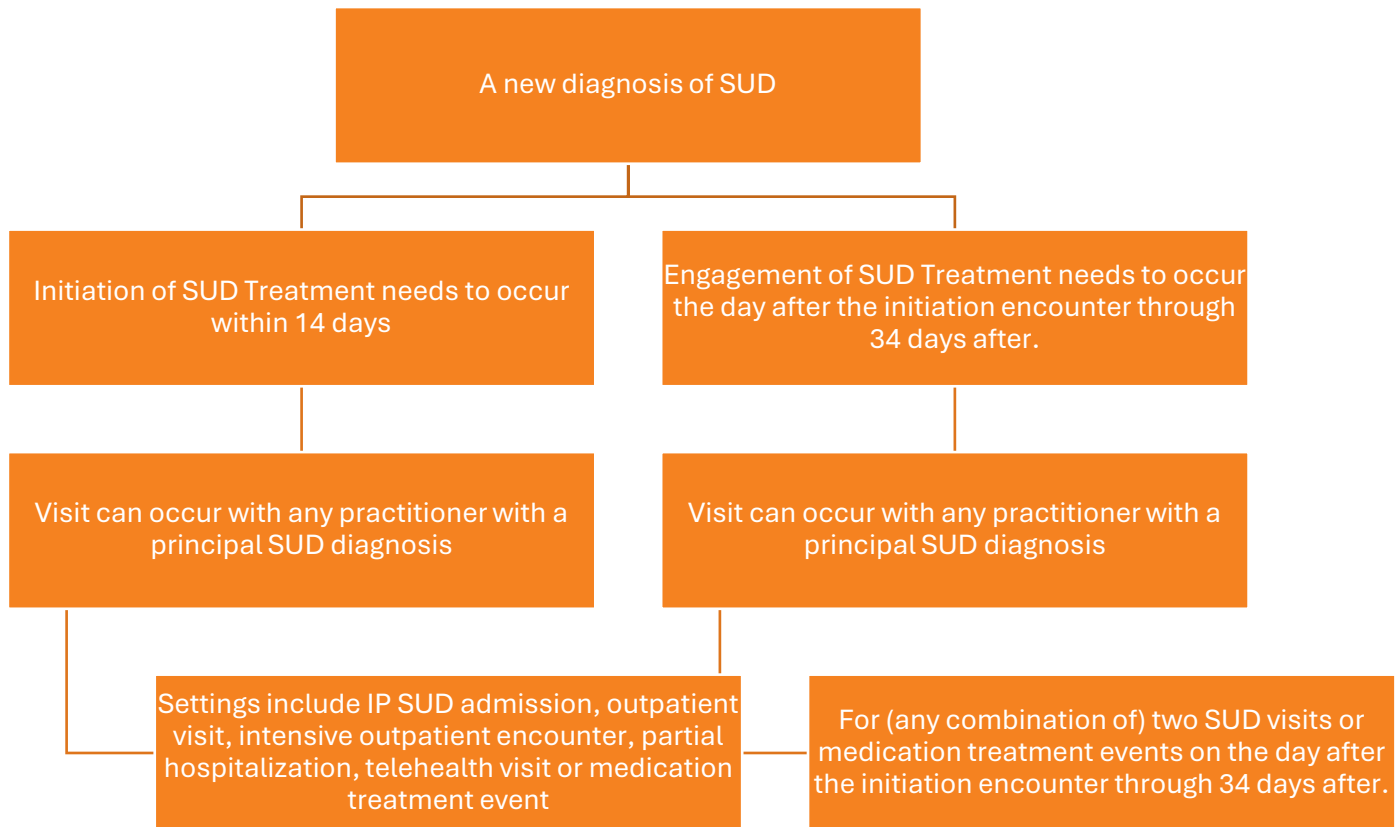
A new diagnosis of SUD

Initiation of SUD Treatment needs to occur within 14 days

Engagement of SUD Treatment needs to occur the day after the initiation encounter through 34 days after.

Visit can occur with any practitioner with a principal SUD diagnosis

Visit can occur with any practitioner with a principal SUD diagnosis

Settings include IP SUD admission, outpatient visit, intensive outpatient encounter, partial hospitalization, telehealth visit or medication treatment event

For (any combination of) two SUD visits or medication treatment events on the day after the initiation encounter through 34 days after.